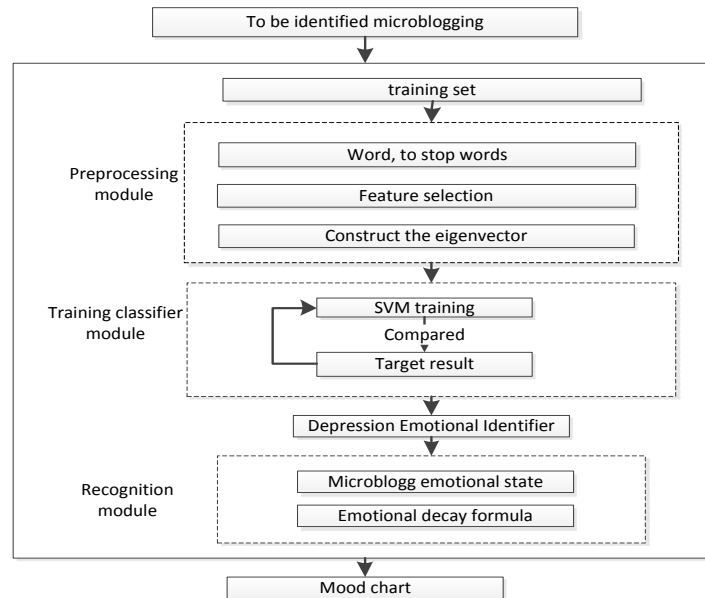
To be identified microblogging

training set

Preprocessing module

Word, to stop words

Feature selection

Construct the eigenvector

Training classifier module

SVM training

Compared

Target result

Depression Emotional Identifier

Recognition module

Microblogg emotional state

Emotional decay formula

Mood chart